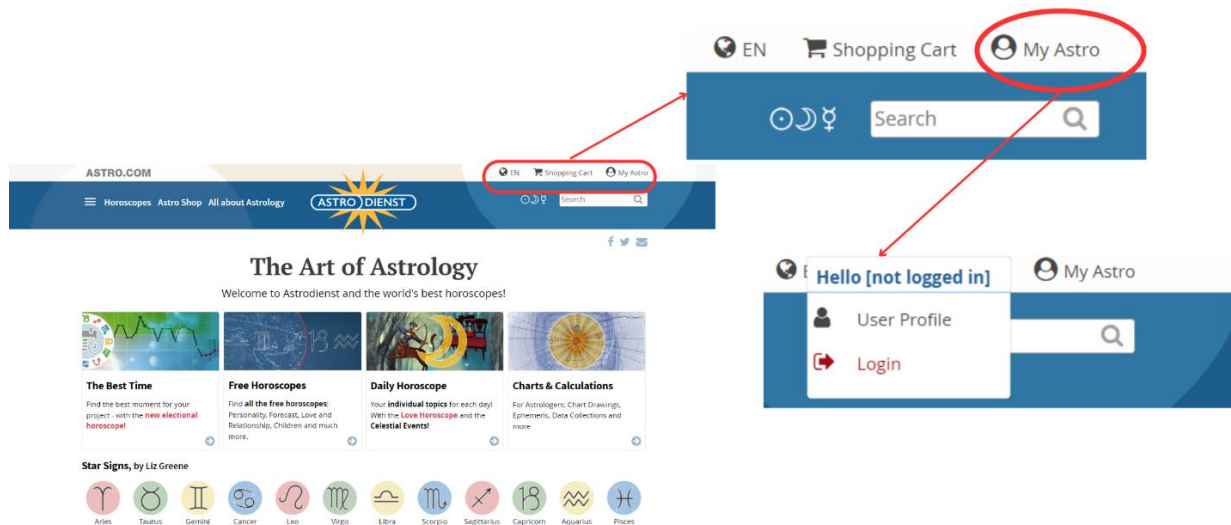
ASTRO.COM

EN Shopping Cart My Astro

Horoscopes Astro Shop All about Astrology

ASTRO DIENST

Search

The Art of Astrology

Welcome to Astrodienst and the world's best horoscopes!

The Best Time

Find the best moment for your project - with the new electional horoscope!

Free Horoscopes

Find all the free horoscopes: Personality, Forecast, Love and Relationship, Children and much more.

Daily Horoscope

Your individual topics for each day! With the Love Horoscope and the Celestial Events!

Charts & Calculations

For Astrologers: Chart Drawings, Ephemeris, Data Collections and more

Star Signs, by Liz Greene

Aries Taurus Gemini Cancer Leo Virgo Libra Scorpio Sagittarius Capricorn Aquarius Pisces

EN Shopping Cart My Astro

Search

E My Astro

Hello [not logged in]

User Profile

Login